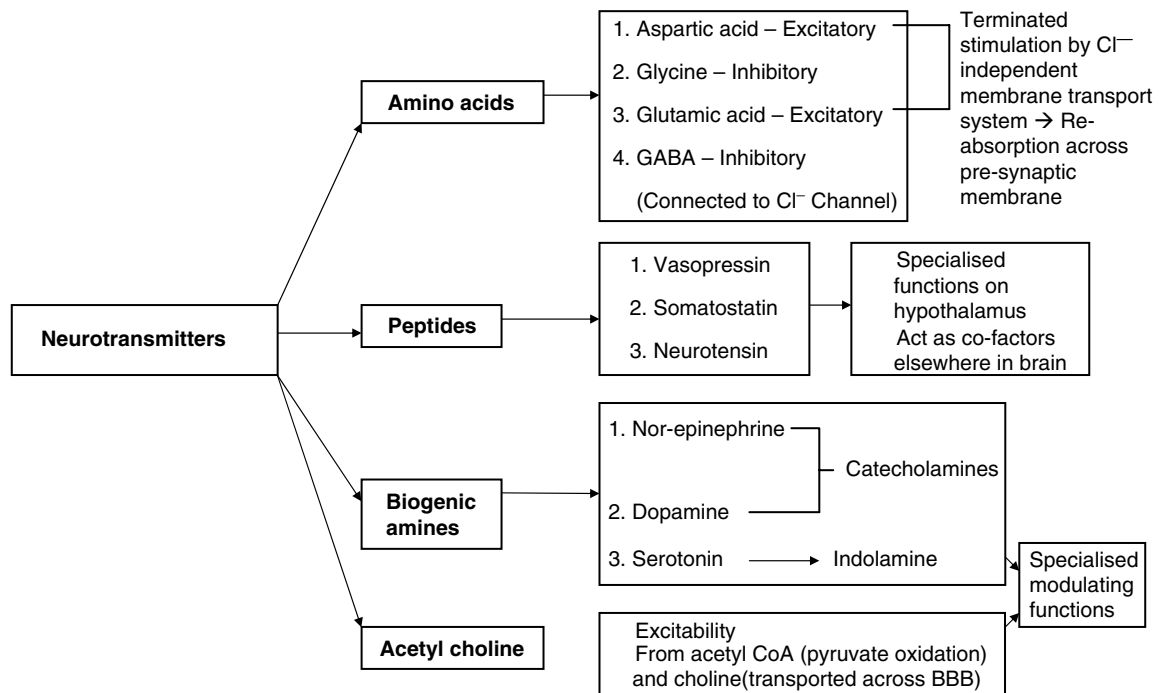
Neurotransmitters

Amino acids

1. Aspartic acid – Excitatory
2. Glycine – Inhibitory
3. Glutamic acid – Excitatory
4. GABA – Inhibitory
(Connected to $Cl^-$ Channel)

Terminated stimulation by $Cl^-$ independent membrane transport system → Reabsorption across pre-synaptic membrane

Peptides

1. Vasopressin
2. Somatostatin
3. Neurotensin

Specialised functions on hypothalamus
Act as co-factors elsewhere in brain

Biogenic amines

1. Nor-epinephrine
2. Dopamine
Catecholamines
3. Serotonin → Indolamine

Specialised modulating functions

Acetyl choline

Excitability
From acetyl CoA (pyruvate oxidation) and choline(transported across BBB)